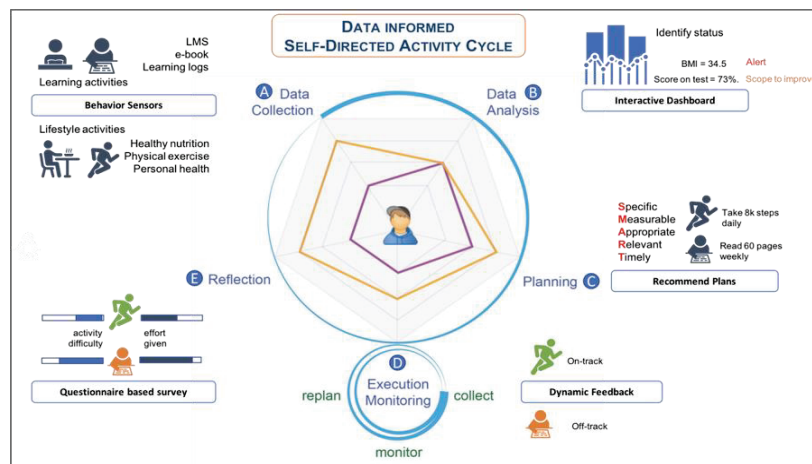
DATA INFORMED
SELF-DIRECTED ACTIVITY CYCLE

LMS
e-book
Learning logs

Learning activities

Behavior Sensors

Lifestyle activities

Healthy nutrition
Physical exercise
Personal health

A Data Collection

Data Analysis B

Identify status

BMI = 34.5 Alert
Score on test = 73%. Scope to improv

Interactive Dashboard

Specific
Measurable
Appropriate
Relevant
Timely

Take 8k steps daily

Read 60 pages weekly

Recommend Plans

E Reflection

Planning C

activity difficulty

effort given

Questionnaire based survey

D Execution Monitoring

replan

collect

monitor

On-track

Dynamic Feedback

Off-track